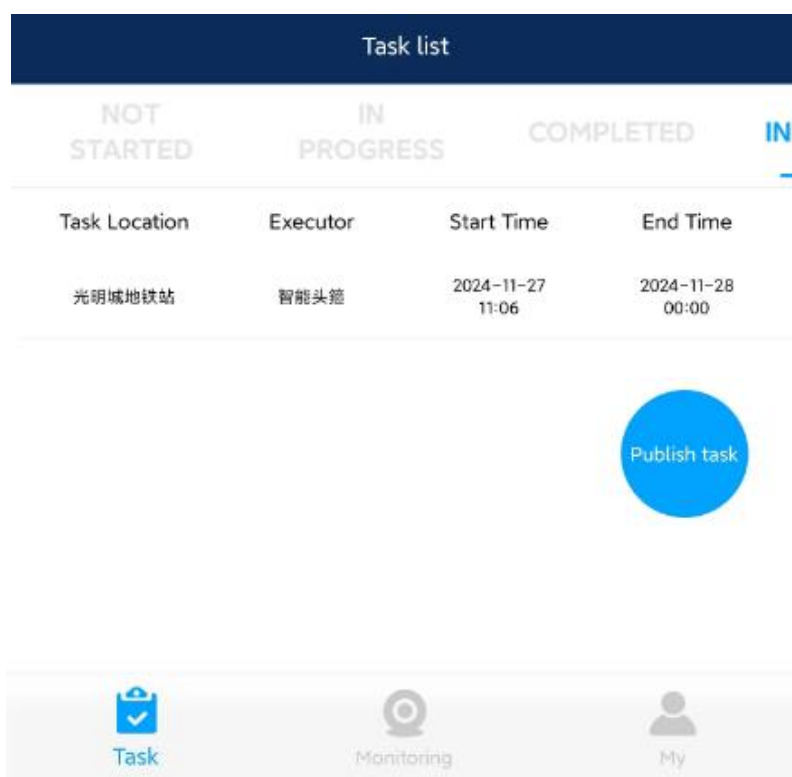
Task list

NOT STARTED
IN PROGRESS
COMPLETED
IN

| Task Location | Executor | Start Time | End Time |
|---|---|---|---|
| 光明城地铁站 | 智能头箍 | 2024-11-27 11:06 | 2024-11-28 00:00 |

Publish task

Task
Monitoring
My